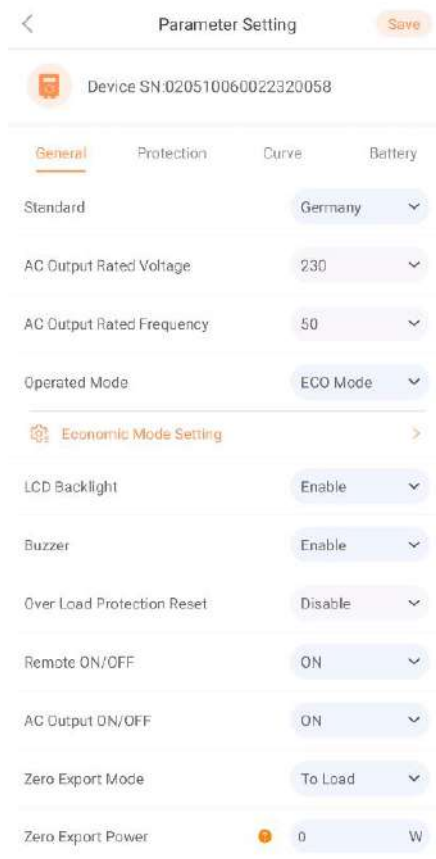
Parameter Setting
Save

Device SN:020510060022320058

General
Protection
Curve
Battery

| | |
|---|---|
| Standard | Germany |
| AC Output Rated Voltage | 230 |
| AC Output Rated Frequency | 50 |
| Operated Mode | ECO Mode |

Economic Mode Setting

| | |
|---|---|
| LCD Backlight | Enable |
| Buzzer | Enable |
| Over Load Protection Reset | Disable |
| Remote ON/OFF | ON |
| AC Output ON/OFF | ON |
| Zero Export Mode | To Load |
| Zero Export Power | 0 W |